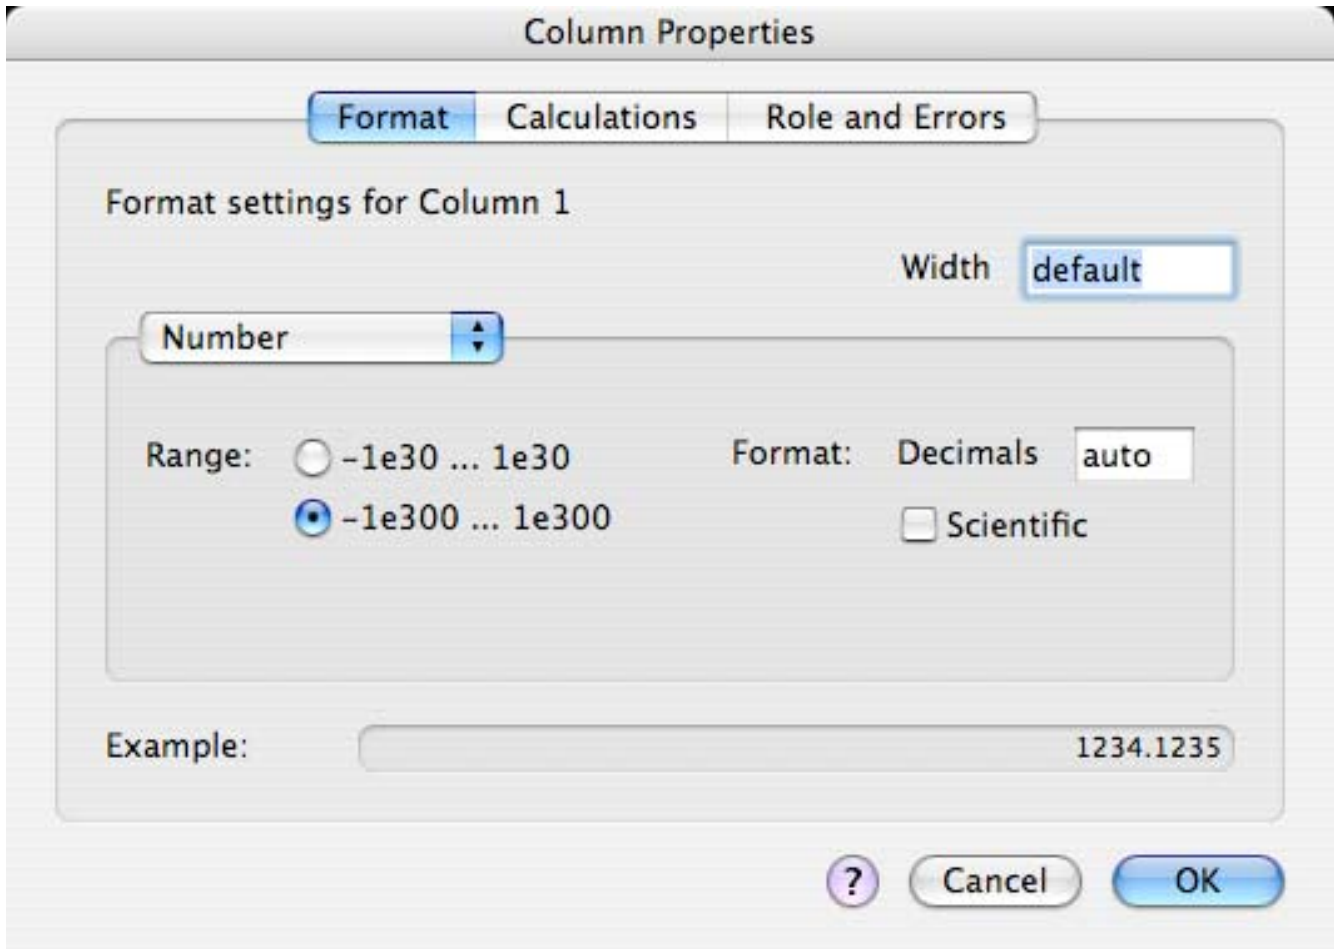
Column Properties

Format | Calculations | Role and Errors

Format settings for Column 1

Width default

Number

Range: -1e30 ... 1e30
-1e300 ... 1e300

Format: Decimals auto
Scientific

Example: 1234.1235

? Cancel OK